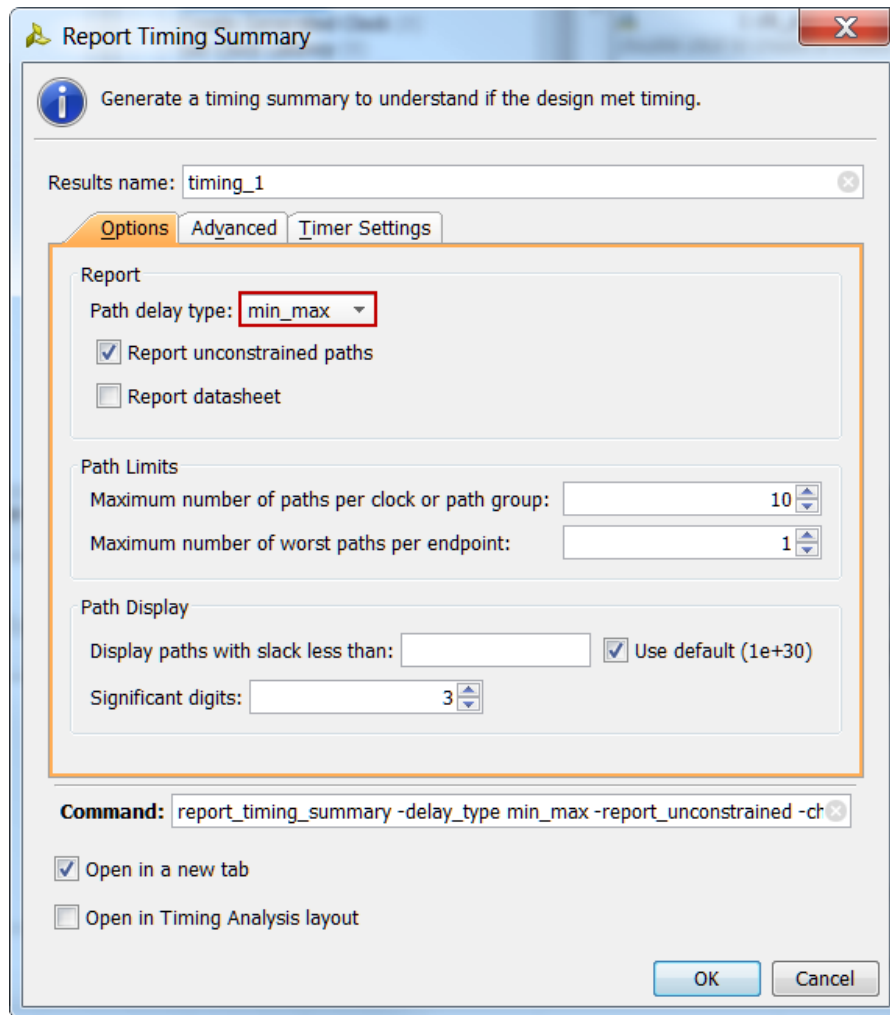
Report Timing Summary

Generate a timing summary to understand if the design met timing.

Results name: timing_1

Options | Advanced | Timer Settings

Report
Path delay type: min_max
Report unconstrained paths
Report datasheet

Path Limits
Maximum number of paths per clock or path group: 10
Maximum number of worst paths per endpoint: 1

Path Display
Display paths with slack less than:
Use default (1e+30)
Significant digits: 3

Command: report_timing_summary -delay_type min_max -report_unconstrained -ch

Open in a new tab
Open in Timing Analysis layout

OK
Cancel